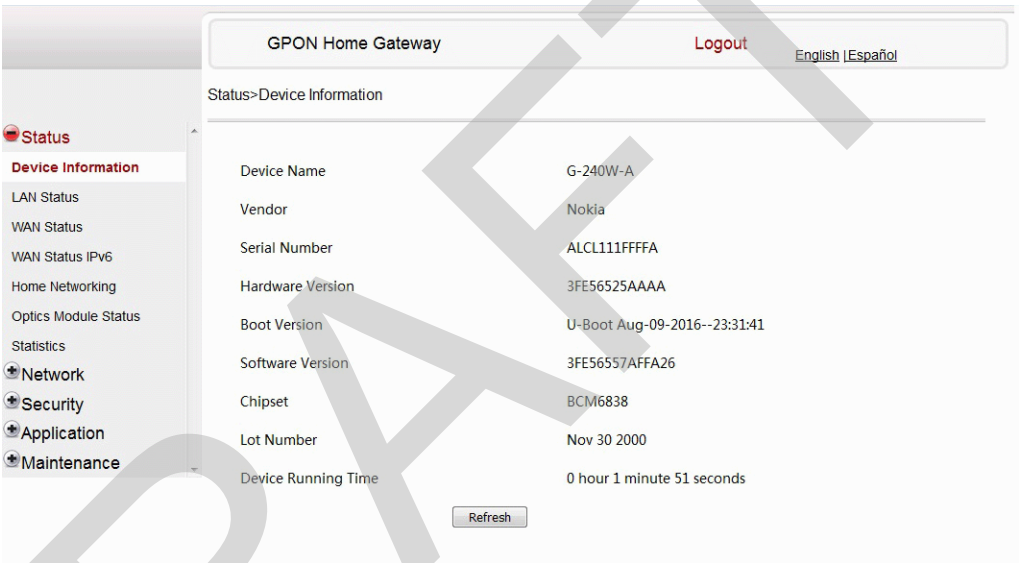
GPON Home Gateway
Logout
English | Español

Status>Device Information

Status
Device Information
LAN Status
WAN Status
WAN Status IPv6
Home Networking
Optics Module Status
Statistics
Network
Security
Application
Maintenance

| | |
|---|---|
| Device Name | G-240W-A |
| Vendor | Nokia |
| Serial Number | ALCL111FFFFA |
| Hardware Version | 3FE56525AAAA |
| Boot Version | U-Boot Aug-09-2016--23:31:41 |
| Software Version | 3FE56557AFFA26 |
| Chipset | BCM6838 |
| Lot Number | Nov 30 2000 |
| Device Running Time | 0 hour 1 minute 51 seconds |

Refresh